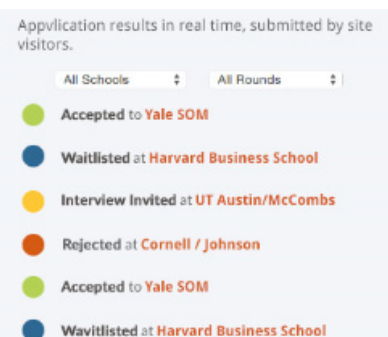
Appvlication results in real time, submitted by site visitors.

All Schools

All Rounds

Accepted to Yale SOM

Waitlisted at Harvard Business School

Interview Invited at UT Austin/McCombs

Rejected at Cornell / Johnson

Accepted to Yale SOM

Wavitlisted at Harvard Business School